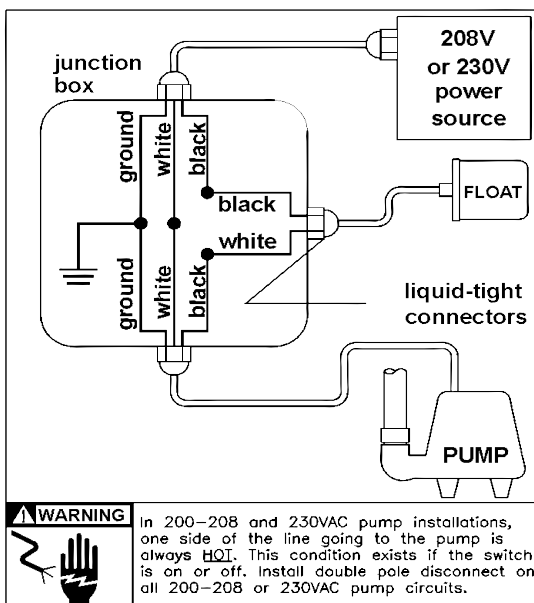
junction box

208V or 230V power source

ground white black

black

white

FLOAT

ground white black

liquid-tight connectors

PUMP

WARNING

In 200–208 and 230VAC pump installations, one side of the line going to the pump is always HOT. This condition exists if the switch is on or off. Install double pole disconnect on all 200–208 or 230VAC pump circuits.